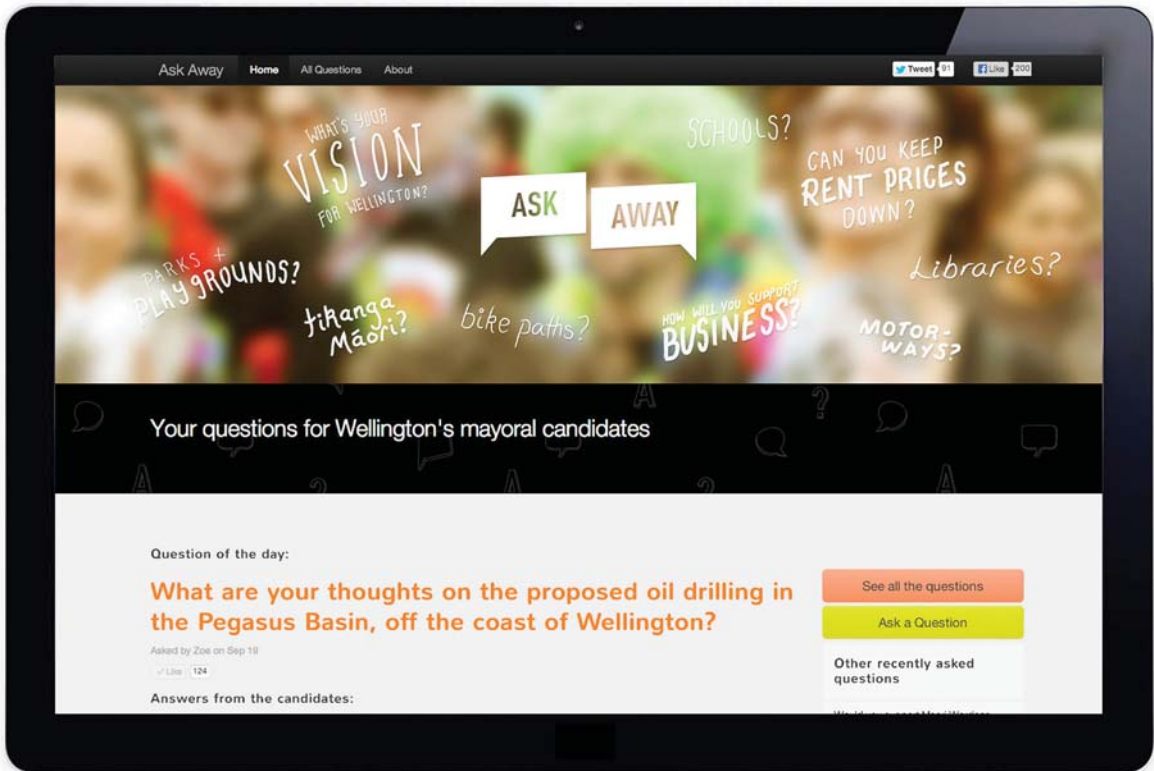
Ask Away Home All Questions About

Tweet 91 Like 200

WHAT'S YOUR VISION FOR WELLINGTON?

SCHOOLS?

CAN YOU KEEP RENT PRICES DOWN?

ASK AWAY

PARKS + PLAYGROUNDS?

Libraries?

tikanga Māori?

bike paths?

HOW WILL YOU SUPPORT BUSINESS?

MOTOR-WAYS?

Your questions for Wellington's mayoral candidates

Question of the day:

What are your thoughts on the proposed oil drilling in the Pegasus Basin, off the coast of Wellington?

Asked by Zoe on Sep 19

Like 124

Answers from the candidates:

See all the questions

Ask a Question

Other recently asked questions

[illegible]